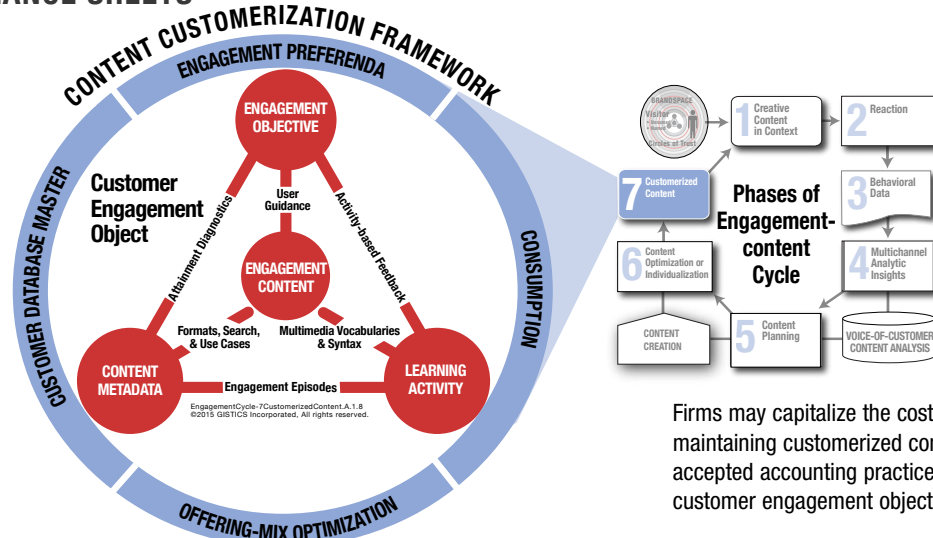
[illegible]ANCE SHEETS

CONTENT CUSTOMERIZATION FRAMEWORK

ENGAGEMENT PREFERENDA

CUSTOMER DATABASE MASTER

CONSUMPTION

OFFERING-MIX OPTIMIZATION

Customer Engagement Object

ENGAGEMENT OBJECTIVE

User Guidance

Attainment Diagnostics

Activity-based Feedback

ENGAGEMENT CONTENT

Formats, Search, & Use Cases

Multimedia Vocabularies & Syntax

CONTENT METADATA

LEARNING ACTIVITY

Engagement Episodes

EngagementCycle-7CustomerizedContent.A.1.8
©2015 GISTICS Incorporated, All rights reserved.

BRANDSPACE
Visitor
Circles of Trust

1 Creative Content in Context

2 Reaction

3 Behavioral Data

4 Multichannel Analytic Insights

VOICE-OF-CUSTOMER CONTENT ANALYSIS

5 Content Planning

CONTENT CREATION

6 Content Optimization or Individualization

7 Customerized Content

Phases of Engagement-content Cycle

Firms may capitalize the cost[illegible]
maintaining customerized con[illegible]
accepted accounting practice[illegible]
customer engagement object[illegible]